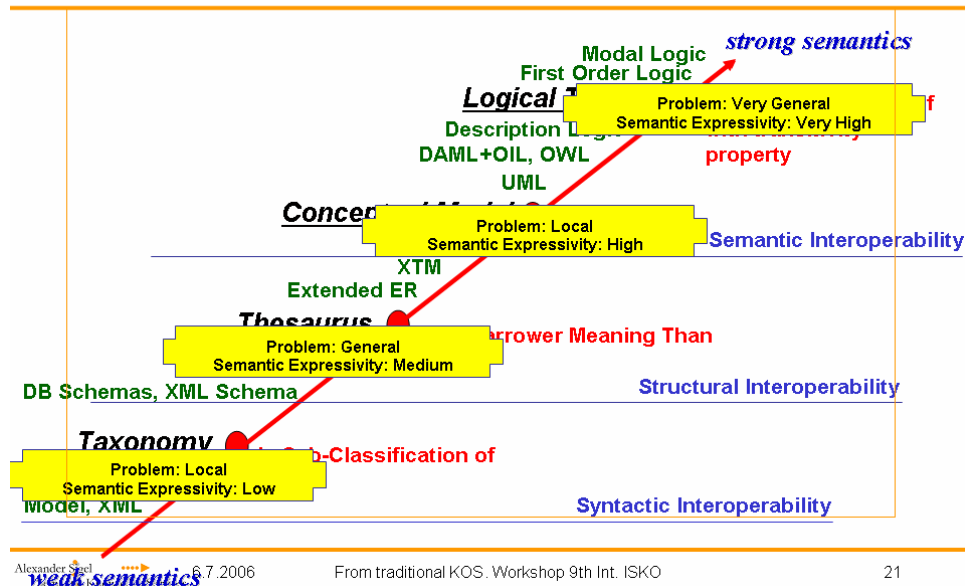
strong semantics

Modal Logic

First Order Logic

Logical T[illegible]

Problem: Very General
Semantic Expressivity: Very High

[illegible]f

Description Logic

DAML+OIL, OWL

property

UML

Concept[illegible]

Problem: Local
Semantic Expressivity: High

Semantic Interoperability

XTM

Extended ER

Thesaurus

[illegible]arrower Meaning Than

Problem: General
Semantic Expressivity: Medium

DB Schemas, XML Schema

Structural Interoperability

Taxonomy

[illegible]b-Classification of

Problem: Local
Semantic Expressivity: Low

Model, XML

Syntactic Interoperability

Alexander Sigel

weak semantics

6.7.2006

From traditional KOS. Workshop 9th Int. ISKO

21